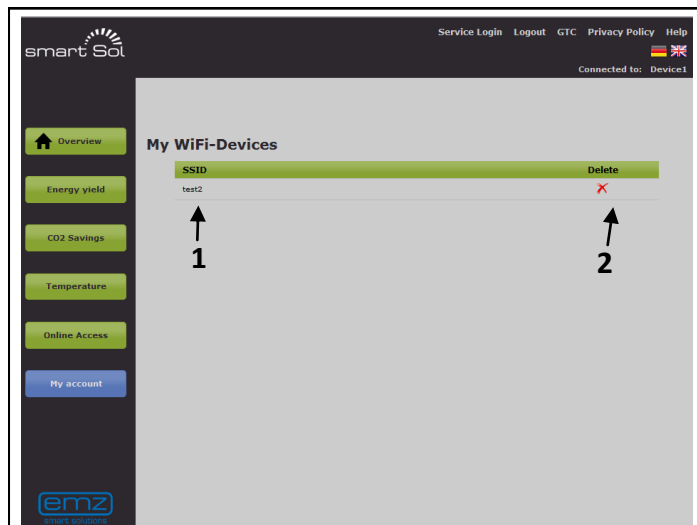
smart Sol

Service Login Logout GTC Privacy Policy Help

Connected to: Device1

Overview

Energy yield

CO2 Savings

Temperature

Online Access

My account

My WiFi-Devices

| SSID | Delete |
|---|---|
| test2 | ✕ |

1

2

emz
smart solutions